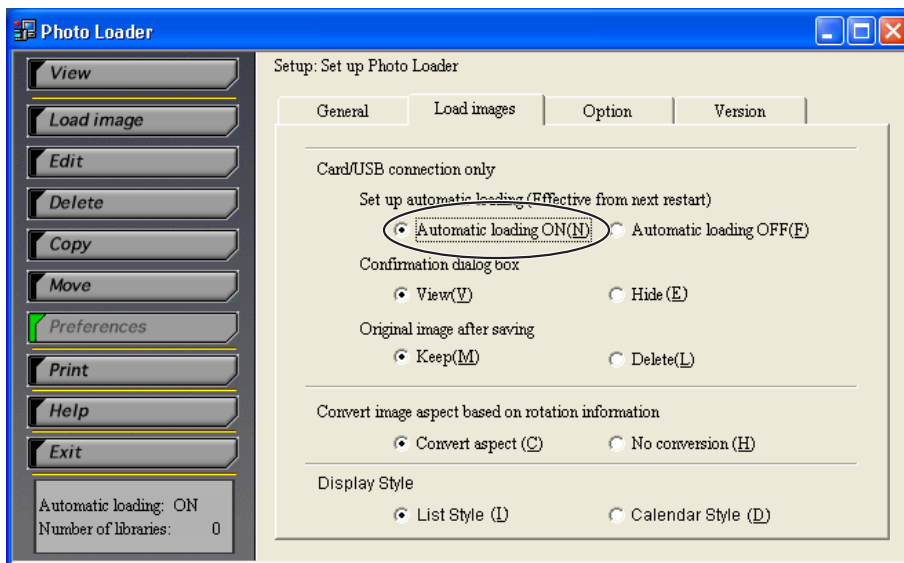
Photo Loader

View

Load image

Edit

Delete

Copy

Move

Preferences

Print

Help

Exit

Automatic loading: ON
Number of libraries: 0

Setup: Set up Photo Loader

General | Load images | Option | Version

Card/USB connection only

Set up automatic loading (Effective from next restart)

Automatic loading ON(N)
Automatic loading OFF(F)

Confirmation dialog box

View(V)
Hide (E)

Original image after saving

Keep(M)
Delete(L)

Convert image aspect based on rotation information

Convert aspect (C)
No conversion (H)

Display Style

List Style (I)
Calendar Style (D)